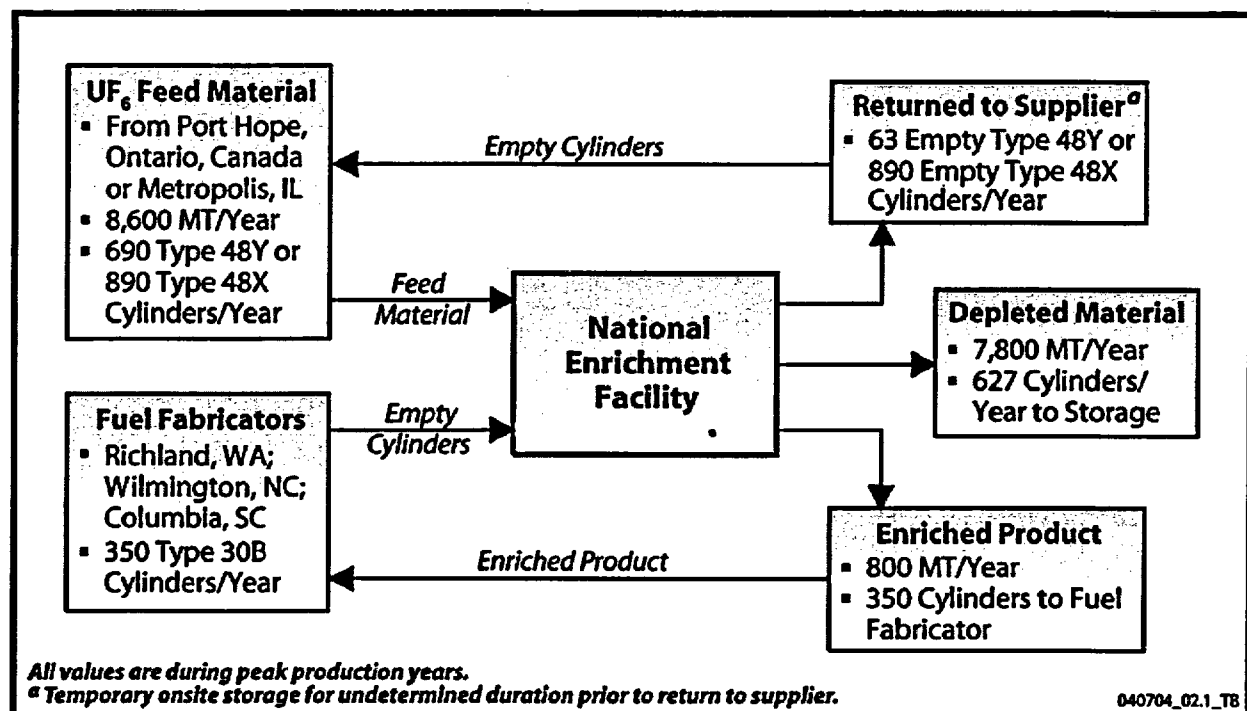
$UF_6$ Feed Material
- From Port Hope, Ontario, Canada or Metropolis, IL
- 8,600 MT/Year
- 690 Type 48Y or 890 Type 48X Cylinders/Year

Empty Cylinders

Returned to Supplier$^a$
- 63 Empty Type 48Y or 890 Empty Type 48X Cylinders/Year

Feed Material

National Enrichment Facility

Depleted Material
- 7,800 MT/Year
- 627 Cylinders/ Year to Storage

Fuel Fabricators
- Richland, WA; Wilmington, NC; Columbia, SC
- 350 Type 30B Cylinders/Year

Empty Cylinders

Enriched Product

Enriched Product
- 800 MT/Year
- 350 Cylinders to Fuel Fabricator

All values are during peak production years.
$^a$ Temporary onsite storage for undetermined duration prior to return to supplier.

040704_02.1_TB